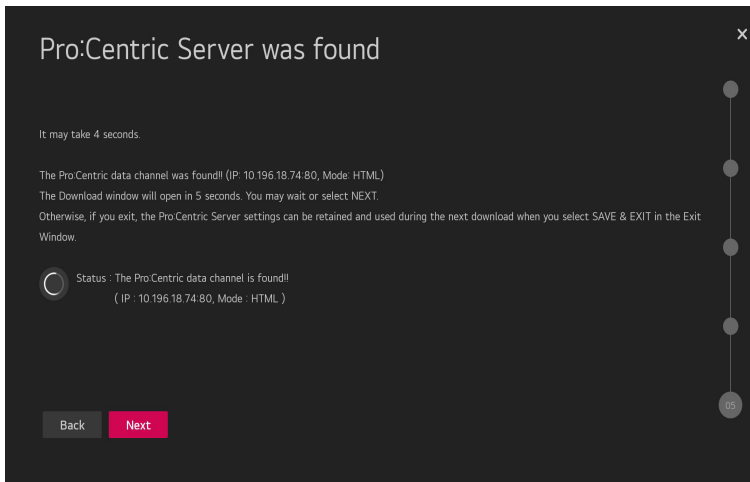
Pro:Centric Server was found

×

It may take 4 seconds.

The Pro:Centric data channel was found!! (IP: 10.196.18.74:80, Mode: HTML)
The Download window will open in 5 seconds. You may wait or select NEXT.
Otherwise, if you exit, the Pro:Centric Server settings can be retained and used during the next download when you select SAVE & EXIT in the Exit Window.

Status : The Pro:Centric data channel is found!!
( IP : 10.196.18.74:80, Mode : HTML )

05

Back Next